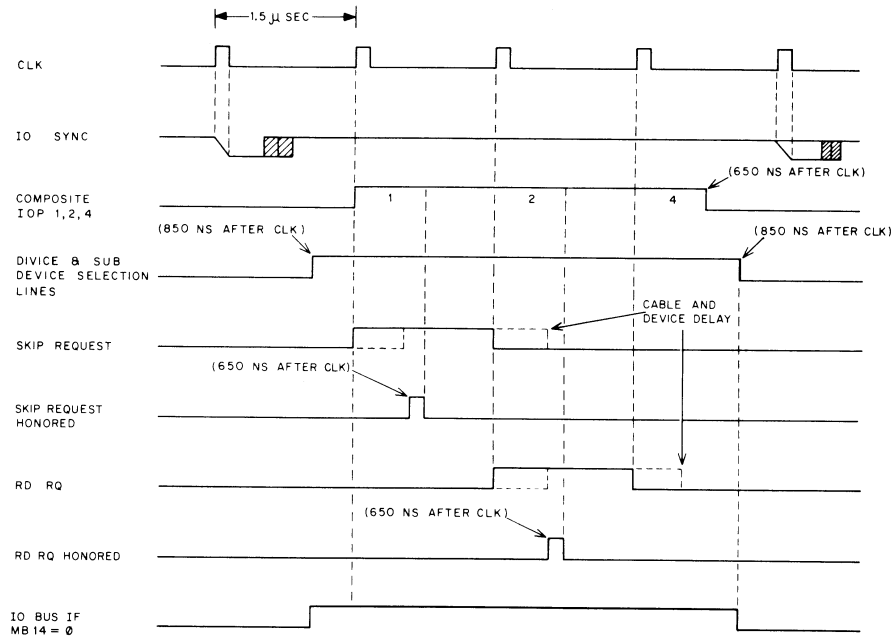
1.5 μ SEC

CLK

IO SYNC

COMPOSITE IOP 1, 2, 4

1

2

4

(650 NS AFTER CLK)

(850 NS AFTER CLK)

(850 NS AFTER CLK)

DIVICE & SUB DEVICE SELECTION LINES

CABLE AND DEVICE DELAY

SKIP REQUEST

(650 NS AFTER CLK)

SKIP REQUEST HONORED

RD RQ

(650 NS AFTER CLK)

RD RQ HONORED

IO BUS IF MB 14 = Ø